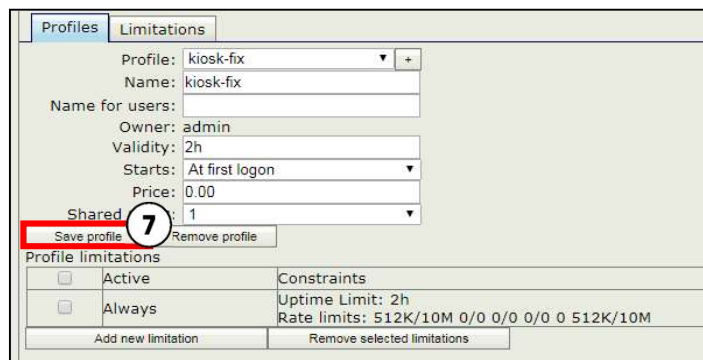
Profiles | Limitations

Profile: kiosk-fix +
Name: kiosk-fix
Name for users:
Owner: admin
Validity: 2h
Starts: At first logon
Price: 0.00
Shared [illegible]: 1

7

Save profile | Remove profile

Profile limitations

| | Active | Constraints |
|---|---|---|
| | Always | Uptime Limit: 2h Rate limits: 512K/10M 0/0 0/0 0/0 0 512K/10M |

Add new limitation | Remove selected limitations